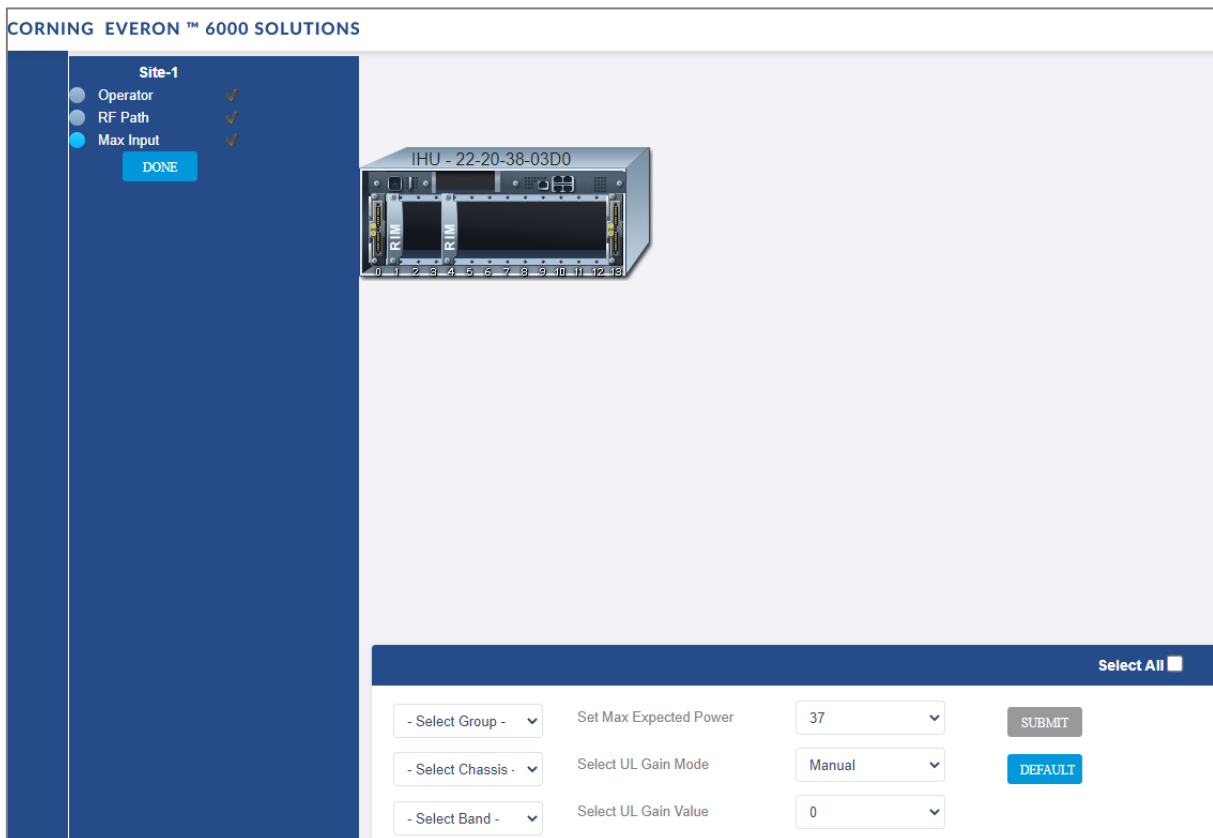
CORNING EVERON ™ 6000 SOLUTIONS

Site-1
Operator
RF Path
Max Input
DONE

IHU - 22-20-38-03D0
RIM
RIM
0 1 2 3 4 5 6 7 8 9 10 11 12 13

Select All

- Select Group -
Set Max Expected Power
37
SUBMIT

- Select Chassis -
Select UL Gain Mode
Manual
DEFAULT

- Select Band -
Select UL Gain Value
0